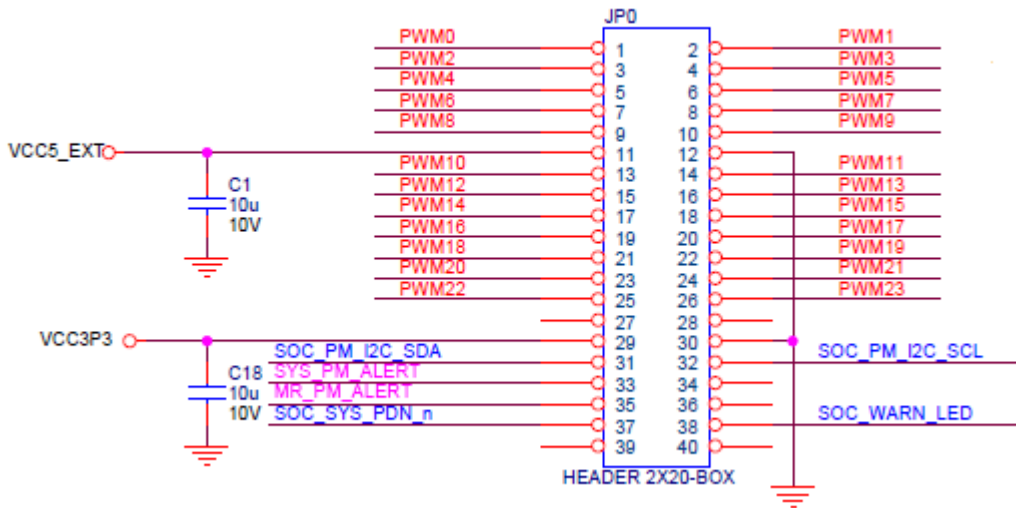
JP0

PWM0
PWM2
PWM4
PWM6
PWM8

VCC5_EXT

PWM10
PWM12
PWM14
PWM16
PWM18
PWM20
PWM22

C1
10u
10V

VCC3P3

SOC_PM_I2C_SDA
SYS_PM_ALERT
MR_PM_ALERT
SOC_SYS_PDN_n

C18
10u
10V

1 2
3 4
5 6
7 8
9 10
11 12
13 14
15 16
17 18
19 20
21 22
23 24
25 26
27 28
29 30
31 32
33 34
35 36
37 38
39 40

HEADER 2X20-BOX

PWM1
PWM3
PWM5
PWM7
PWM9

PWM11
PWM13
PWM15
PWM17
PWM19
PWM21
PWM23

SOC_PM_I2C_SCL

SOC_WARN_LED